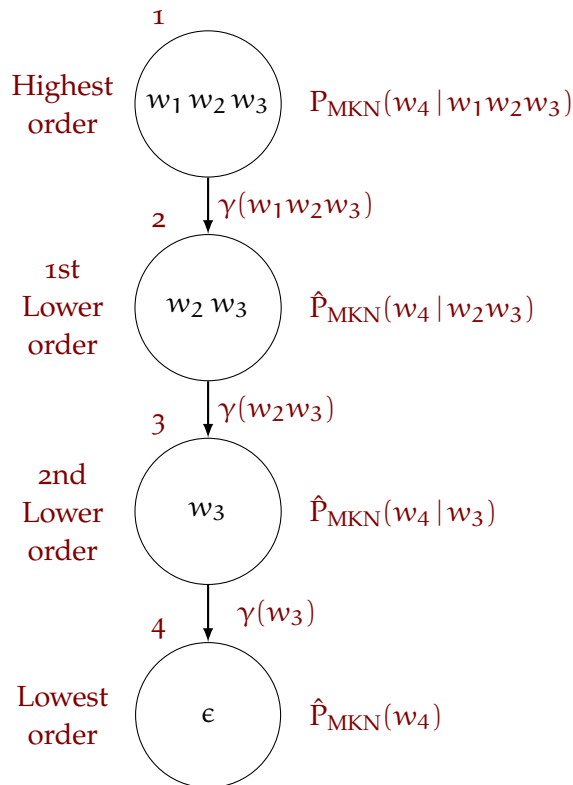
1

Highest order

$w_1\,w_2\,w_3$

$P_{MKN}(w_4\,|\,w_1w_2w_3)$

$\gamma(w_1w_2w_3)$

2

1st Lower order

$w_2\,w_3$

$\hat{P}_{MKN}(w_4\,|\,w_2w_3)$

$\gamma(w_2w_3)$

3

2nd Lower order

$w_3$

$\hat{P}_{MKN}(w_4\,|\,w_3)$

$\gamma(w_3)$

4

Lowest order

$\epsilon$

$\hat{P}_{MKN}(w_4)$